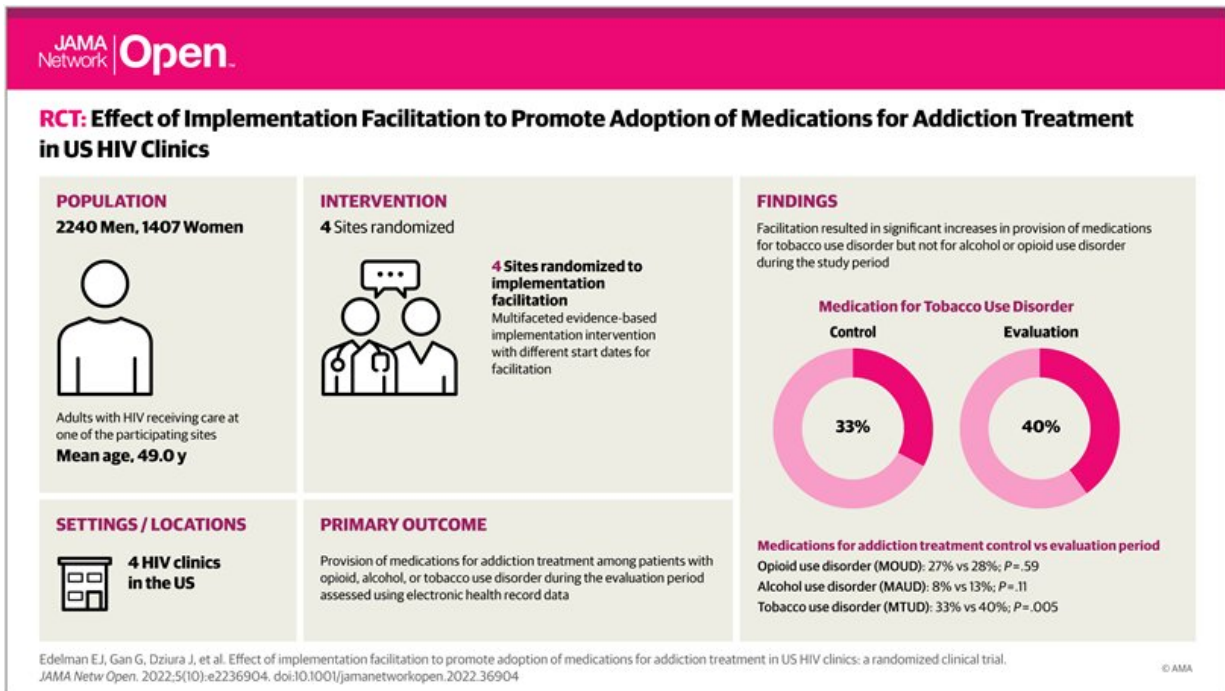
JAMA Network | Open

RCT: Effect of Implementation Facilitation to Promote Adoption of Medications for Addiction Treatment in US HIV Clinics

POPULATION

2240 Men, 1407 Women

Adults with HIV receiving care at one of the participating sites

Mean age, 49.0 y

INTERVENTION

4 Sites randomized

4 Sites randomized to implementation facilitation

Multifaceted evidence-based implementation intervention with different start dates for facilitation

FINDINGS

Facilitation resulted in significant increases in provision of medications for tobacco use disorder but not for alcohol or opioid use disorder during the study period

Medication for Tobacco Use Disorder

Control

33%

Evaluation

40%

Medications for addiction treatment control vs evaluation period

Opioid use disorder (MOUD): 27% vs 28%; $P$=.59

Alcohol use disorder (MAUD): 8% vs 13%; $P$=.11

Tobacco use disorder (MTUD): 33% vs 40%; $P$=.005

SETTINGS / LOCATIONS

4 HIV clinics in the US

PRIMARY OUTCOME

Provision of medications for addiction treatment among patients with opioid, alcohol, or tobacco use disorder during the evaluation period assessed using electronic health record data

Edelman EJ, Gan G, Dziura J, et al. Effect of implementation facilitation to promote adoption of medications for addiction treatment in US HIV clinics: a randomized clinical trial. JAMA Netw Open. 2022;5(10):e2236904. doi:10.1001/jamanetworkopen.2022.36904

© AMA